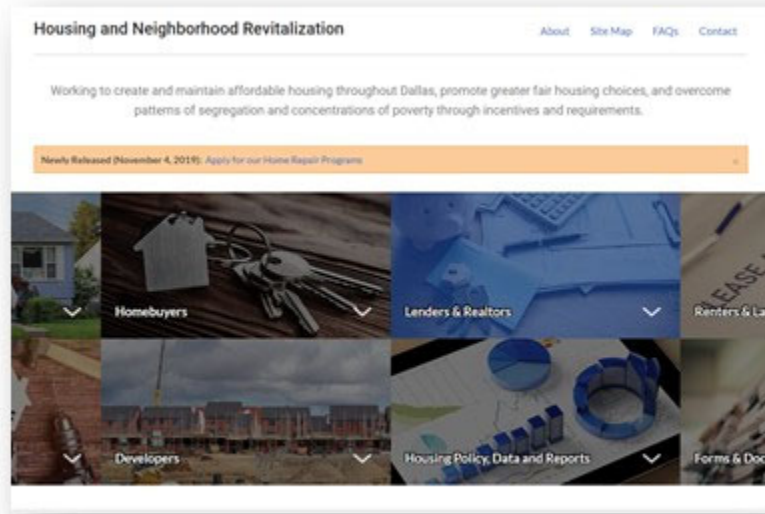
Housing and Neighborhood Revitalization

About Site Map FAQs Contact

Working to create and maintain affordable housing throughout Dallas, promote greater fair housing choices, and overcome patterns of segregation and concentrations of poverty through incentives and requirements.

Newly Released (November 4, 2019): Apply for our Home Repair Programs

×

Homebuyers

Lenders & Realtors

Renters & La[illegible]

Developers

Housing Policy, Data and Reports

Forms & Doc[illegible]